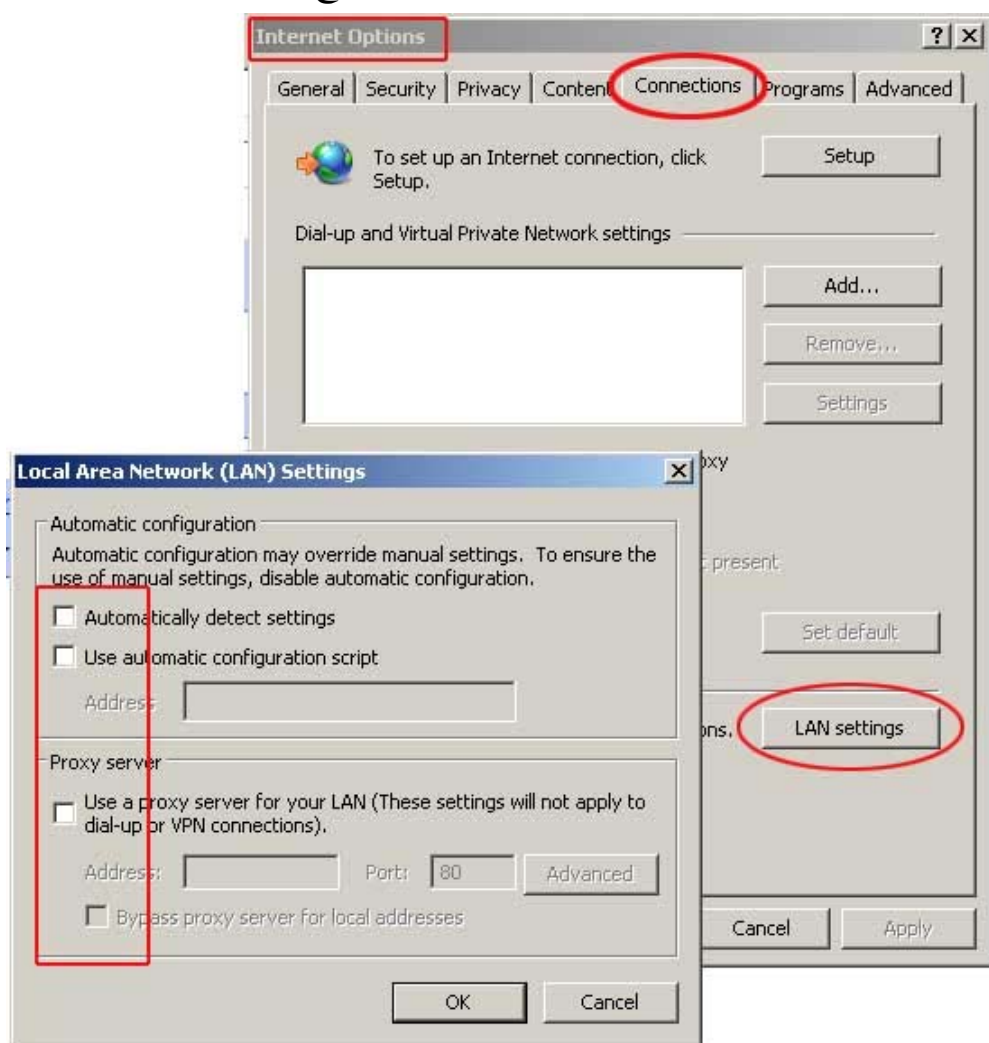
Internet Options

?
×

General | Security | Privacy | Content | Connections | Programs | Advanced

To set up an Internet connection, click Setup.

Setup

Dial-up and Virtual Private Network settings

Add...

Remove...

Settings

oxy

present

Set default

ons.

LAN settings

Cancel

Apply

Local Area Network (LAN) Settings

×

Automatic configuration

Automatic configuration may override manual settings. To ensure the use of manual settings, disable automatic configuration.

Automatically detect settings

Use automatic configuration script

Address

Proxy server

Use a proxy server for your LAN (These settings will not apply to dial-up or VPN connections).

Address:

Port: 80

Advanced

Bypass proxy server for local addresses

OK

Cancel